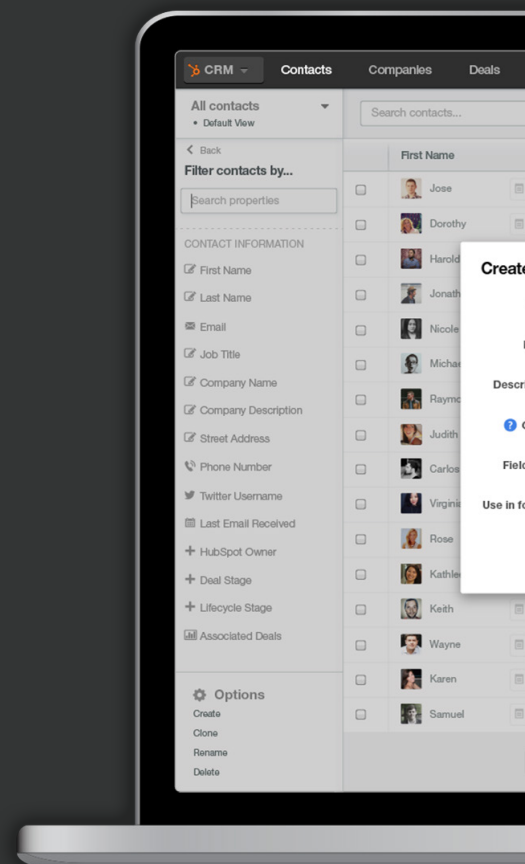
CRM Contacts Companies Deals

All contacts
• Default View

< Back
Filter contacts by...

Search properties

CONTACT INFORMATION
First Name
Last Name
Email
Job Title
Company Name
Company Description
Street Address
Phone Number
Twitter Username
Last Email Received
+ HubSpot Owner
+ Deal Stage
+ Lifecycle Stage
Associated Deals

Options
Create
Clone
Rename
Delete

Search contacts...

First Name
Jose
Dorothy
Harold
Jonath
Nicole
Michae
Raymo
Judith
Carlos
Virgini
Rose
Kathle
Keith
Wayne
Karen
Samuel

Create
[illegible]
Descr
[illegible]
Fiel
Use in f